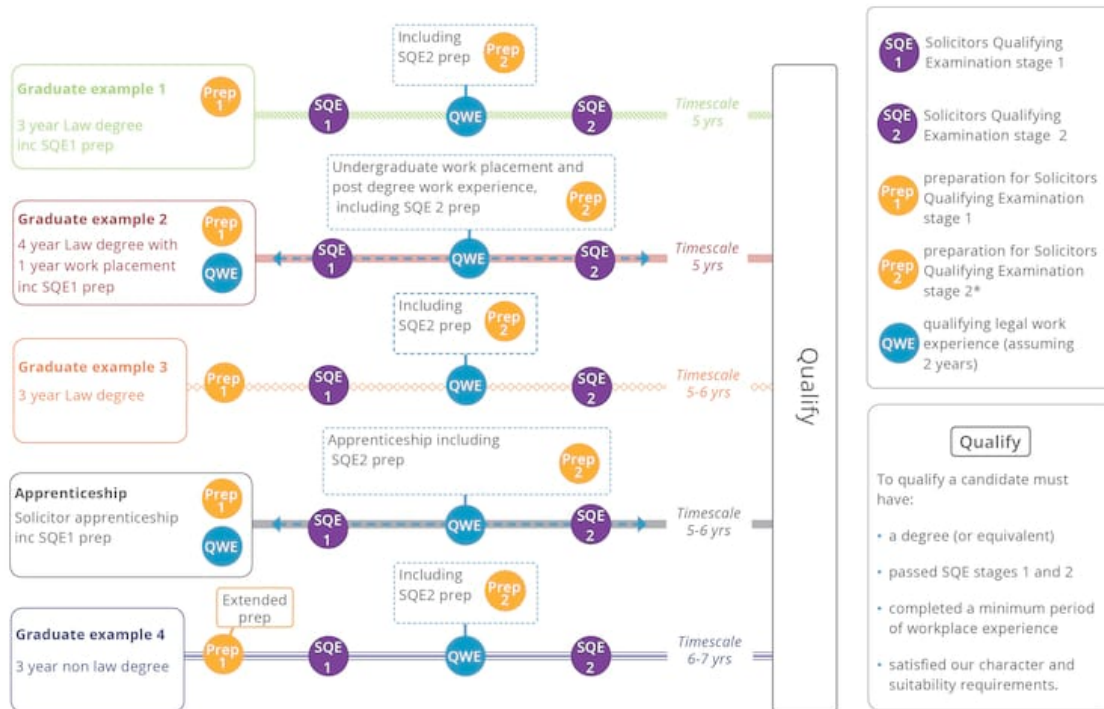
Including SQE2 prep
Prep 2

Graduate example 1
3 year Law degree inc SQE1 prep
Prep 1
SQE 1
QWE
SQE 2
Timescale 5 yrs

Undergraduate work placement and post degree work experience, including SQE 2 prep
Prep 2

Graduate example 2
4 year Law degree with 1 year work placement inc SQE1 prep
Prep 1
QWE
SQE 1
QWE
SQE 2
Timescale 5 yrs

Including SQE2 prep
Prep 2

Graduate example 3
3 year Law degree
Prep 1
SQE 1
QWE
SQE 2
Timescale 5-6 yrs

Apprenticeship including SQE2 prep
Prep 2

Apprenticeship
Solicitor apprenticeship inc SQE1 prep
Prep 1
QWE
SQE 1
QWE
SQE 2
Timescale 5-6 yrs

Including SQE2 prep
Prep 2

Extended prep

Graduate example 4
3 year non law degree
Prep 1
SQE 1
QWE
SQE 2
Timescale 6-7 yrs

Qualify

SQE 1 Solicitors Qualifying Examination stage 1

SQE 2 Solicitors Qualifying Examination stage 2

Prep 1 preparation for Solicitors Qualifying Examination stage 1

Prep 2 preparation for Solicitors Qualifying Examination stage 2*

QWE qualifying legal work experience (assuming 2 years)

Qualify

To qualify a candidate must have:

• a degree (or equivalent)

• passed SQE stages 1 and 2

• completed a minimum period of workplace experience

• satisfied our character and suitability requirements.